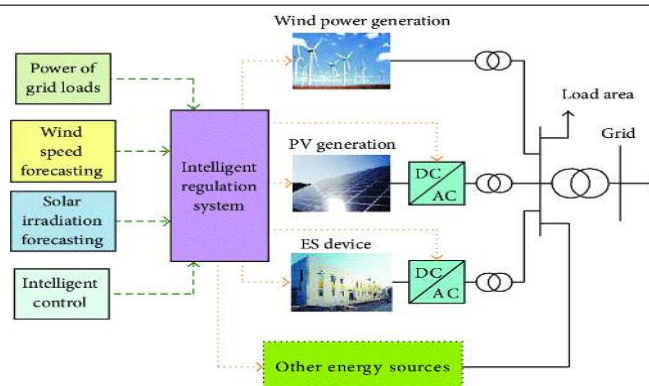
Wind power generation

Power of grid loads

Wind speed forecasting

Solar irradiation forecasting

Intelligent control

Intelligent regulation system

Load area

Grid

PV generation

DC
AC

ES device

DC
AC

Other energy sources